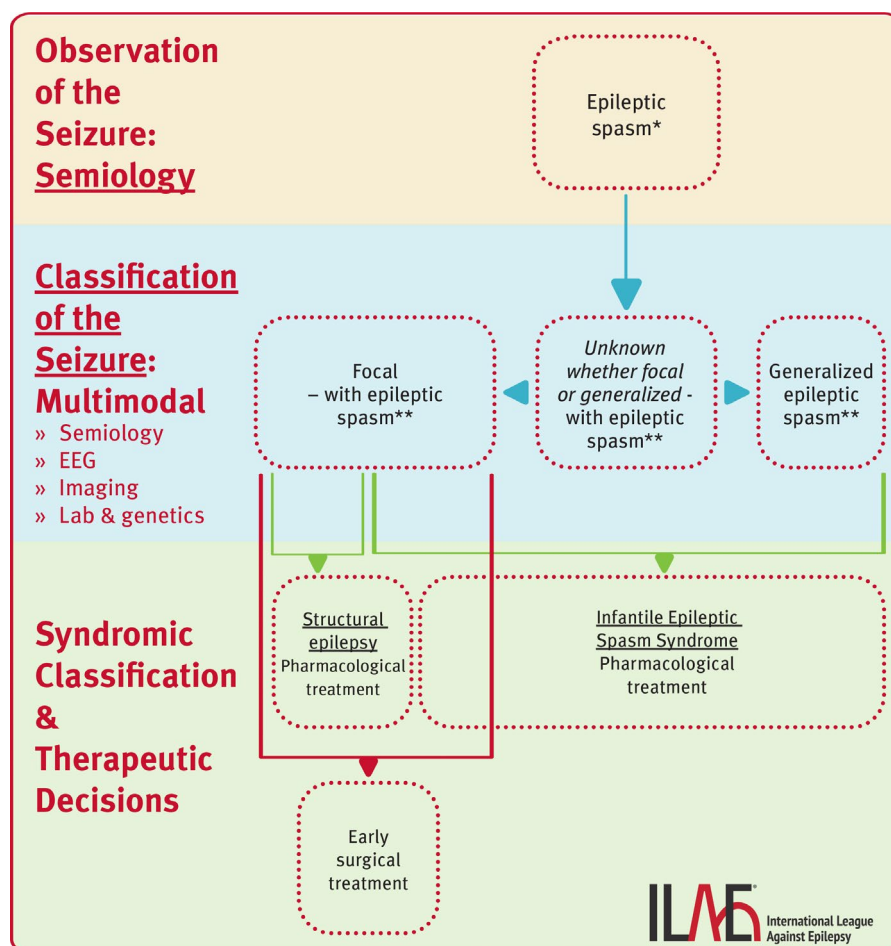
Observation of the Seizure: Semiology

Epileptic spasm*

Classification of the Seizure: Multimodal
» Semiology
» EEG
» Imaging
» Lab & genetics

Focal – with epileptic spasm**

Unknown whether focal or generalized - with epileptic spasm**

Generalized epileptic spasm**

Syndromic Classification & Therapeutic Decisions

Structural epilepsy
Pharmacological treatment

Infantile Epileptic Spasm Syndrome
Pharmacological treatment

Early surgical treatment

ILAE International League Against Epilepsy